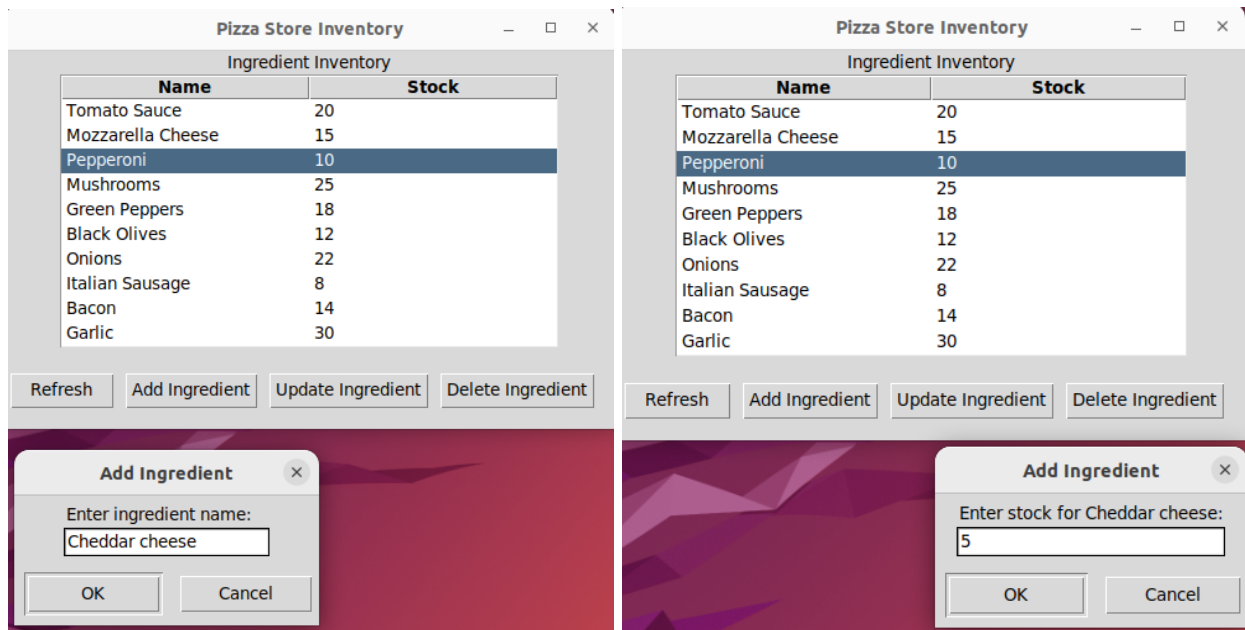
Pizza Store Inventory

Ingredient Inventory

| Name | Stock |
|---|---|
| Tomato Sauce | 20 |
| Mozzarella Cheese | 15 |
| Pepperoni | 10 |
| Mushrooms | 25 |
| Green Peppers | 18 |
| Black Olives | 12 |
| Onions | 22 |
| Italian Sausage | 8 |
| Bacon | 14 |
| Garlic | 30 |

Refresh
Add Ingredient
Update Ingredient
Delete Ingredient

Add Ingredient

Enter ingredient name:

Cheddar cheese

OK
Cancel

Pizza Store Inventory

Ingredient Inventory

| Name | Stock |
|---|---|
| Tomato Sauce | 20 |
| Mozzarella Cheese | 15 |
| Pepperoni | 10 |
| Mushrooms | 25 |
| Green Peppers | 18 |
| Black Olives | 12 |
| Onions | 22 |
| Italian Sausage | 8 |
| Bacon | 14 |
| Garlic | 30 |

Refresh
Add Ingredient
Update Ingredient
Delete Ingredient

Add Ingredient

Enter stock for Cheddar cheese:

5

OK
Cancel